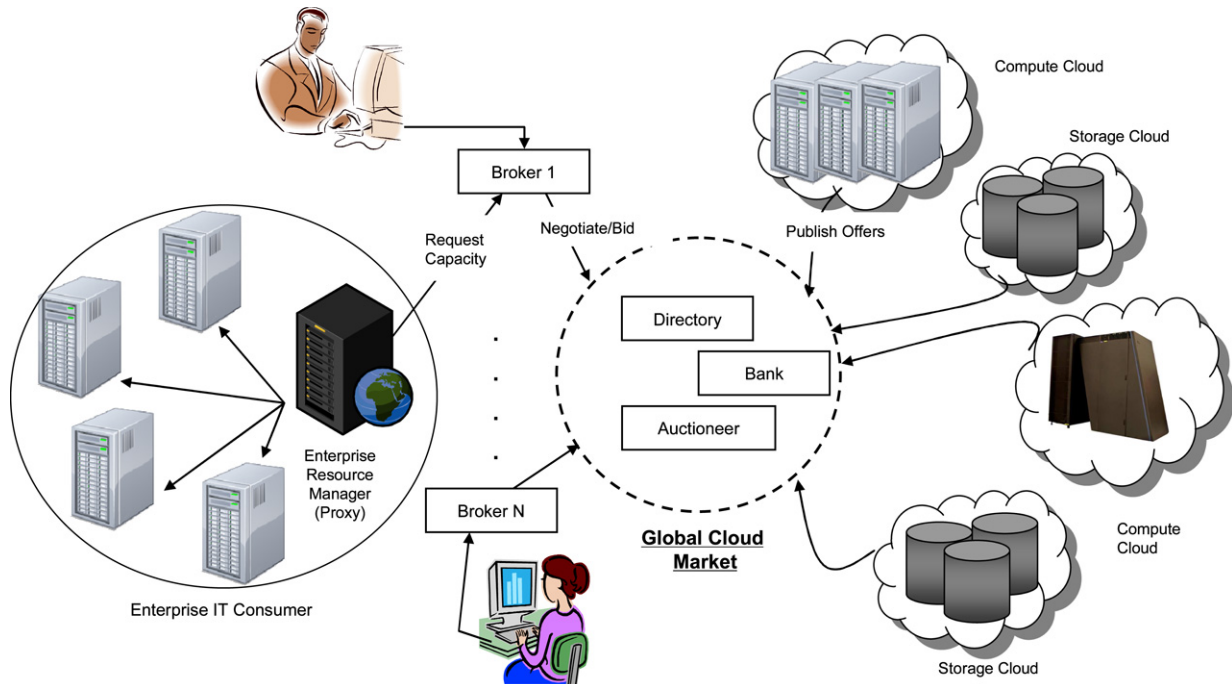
Compute Cloud

Storage Cloud

Broker 1

Negotiate/Bid

Publish Offers

Request Capacity

Directory

Bank

Auctioneer

Enterprise Resource Manager (Proxy)

Broker N

Global Cloud Market

Compute Cloud

Enterprise IT Consumer

Storage Cloud